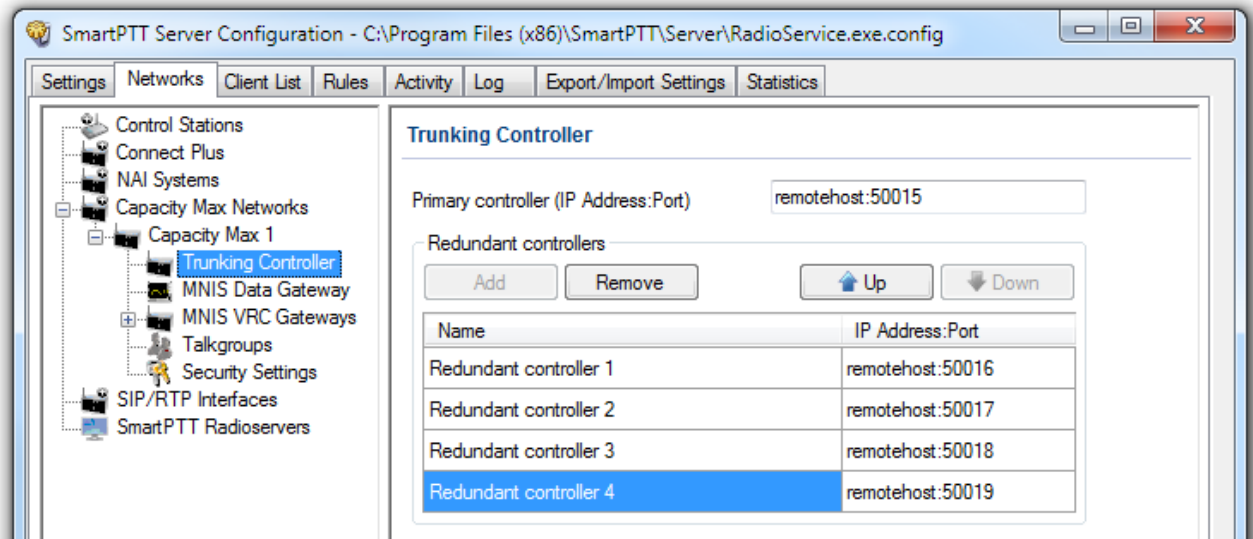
SmartPTT Server Configuration - C:\Program Files (x86)\SmartPTT\Server\RadioService.exe.config

Settings | Networks | Client List | Rules | Activity | Log | Export/Import Settings | Statistics

Control Stations
Connect Plus
NAI Systems
Capacity Max Networks
Capacity Max 1
Trunking Controller
MNIS Data Gateway
MNIS VRC Gateways
Talkgroups
Security Settings
SIP/RTP Interfaces
SmartPTT Radioservers

Trunking Controller

Primary controller (IP Address:Port) remotehost:50015

Redundant controllers

Add | Remove | Up | Down

| Name | IP Address:Port |
|---|---|
| Redundant controller 1 | remotehost:50016 |
| Redundant controller 2 | remotehost:50017 |
| Redundant controller 3 | remotehost:50018 |
| Redundant controller 4 | remotehost:50019 |